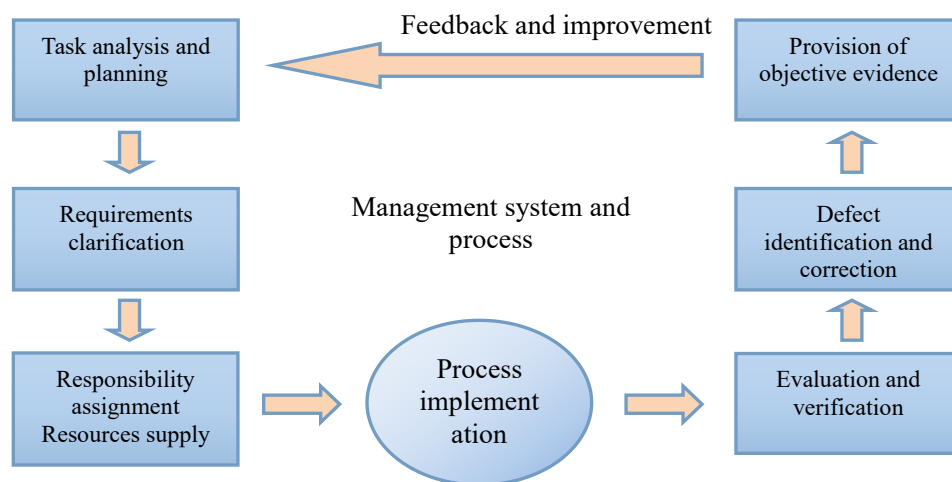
Task analysis and planning

Feedback and improvement

Provision of objective evidence

Requirements clarification

Management system and process

Defect identification and correction

Responsibility assignment Resources supply

Process implement ation

Evaluation and verification